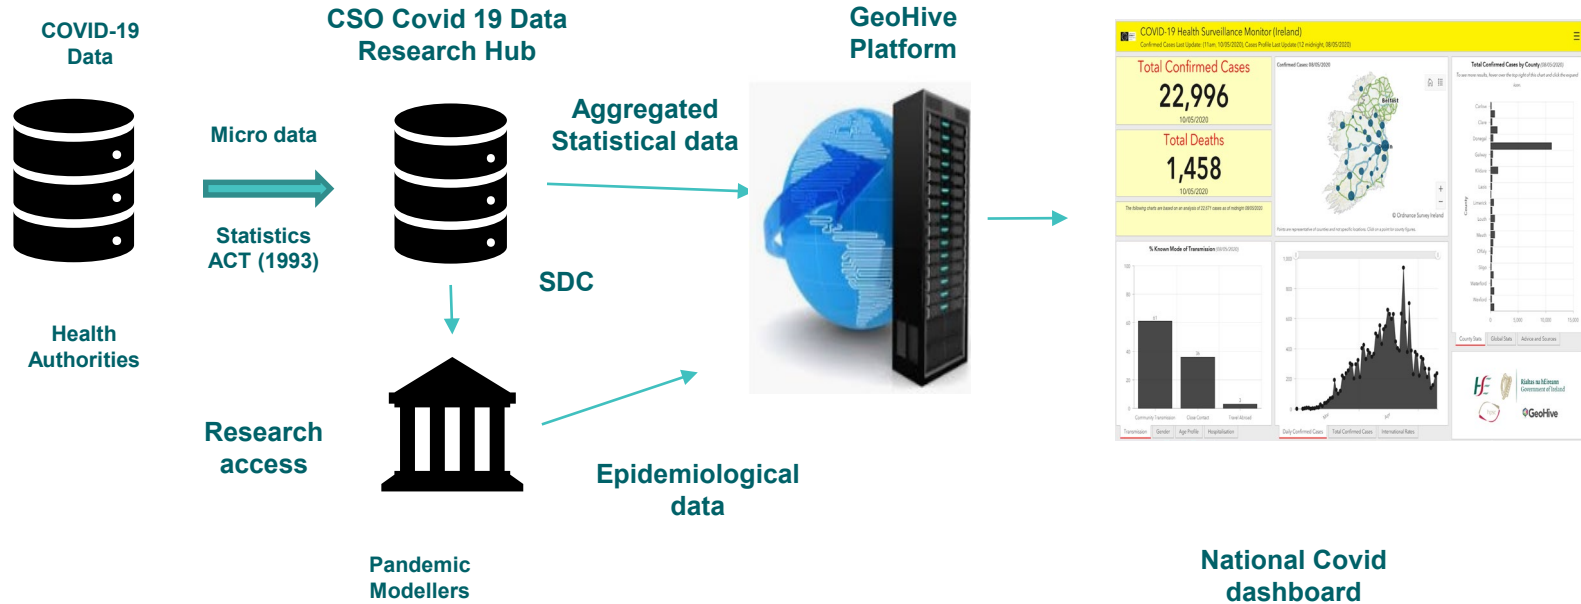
COVID-19 Data

CSO Covid 19 Data Research Hub

GeoHive Platform

Micro data

Statistics ACT (1993)

Aggregated Statistical data

SDC

Health Authorities

Research access

Epidemiological data

Pandemic Modellers

COVID-19 Health Surveillance Monitor (Ireland)

Total Confirmed Cases
22,996
10/05/2020

Total Deaths
1,458
10/05/2020

GeoHive

National Covid dashboard